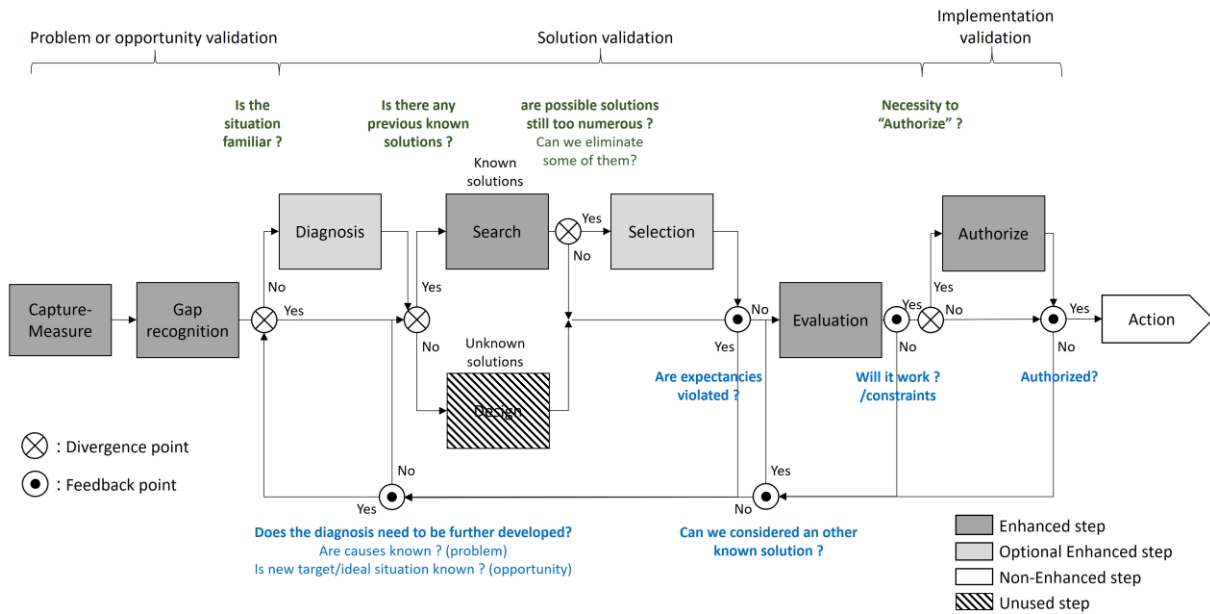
Problem or opportunity validation

Solution validation

Implementation validation

Is the situation familiar ?

Is there any previous known solutions ?

are possible solutions still too numerous ? Can we eliminate some of them?

Necessity to "Authorize" ?

Known solutions

Diagnosis

Search

Yes

Selection

Authorize

No

No

Capture-Measure

Gap recognition

No

Yes

Yes

No

Evaluation

Yes

Yes

No

Yes

Action

No

Yes

No

No

Unknown solutions

Are expectancies violated ?

Will it work ? /constraints

Authorized?

Design

: Divergence point

: Feedback point

No

Yes

Yes

No

Does the diagnosis need to be further developed?
Are causes known ? (problem)
Is new target/ideal situation known ? (opportunity)

Can we considered an other known solution ?

| Enhanced step |
|---|
| Optional Enhanced step |
| Non-Enhanced step |
| Unused step |